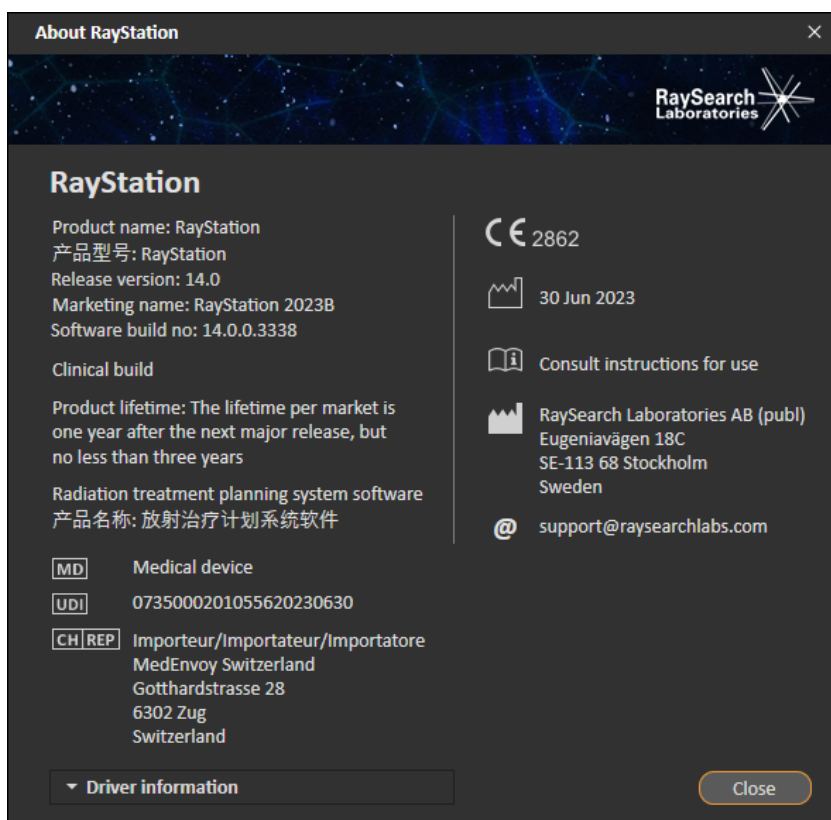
About RayStation

RaySearch Laboratories

RayStation

Product name: RayStation
产品型号: RayStation
Release version: 14.0
Marketing name: RayStation 2023B
Software build no: 14.0.0.3338

Clinical build

Product lifetime: The lifetime per market is one year after the next major release, but no less than three years

Radiation treatment planning system software
产品名称: 放射治疗计划系统软件

MD Medical device

UDI 07350002010556202306 30

CH REP Importeur/Importateur/Importatore
MedEnvoy Switzerland
Gotthardstrasse 28
6302 Zug
Switzerland

CE 2862

30 Jun 2023

Consult instructions for use

RaySearch Laboratories AB (publ)
Eugeniavägen 18C
SE-113 68 Stockholm
Sweden

@ support@raysearchlabs.com

Driver information

Close